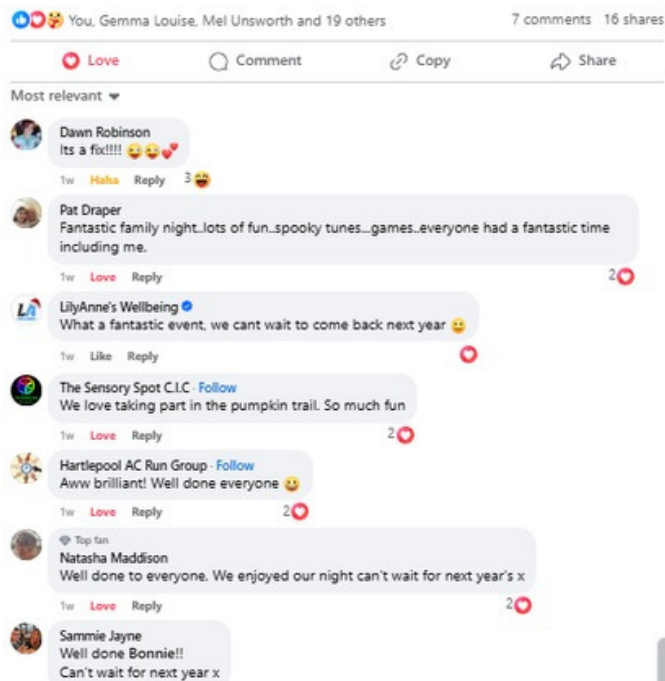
You, Gemma Louise, Mel Unsworth and 19 others
7 comments 16 shares

Love
Comment
Copy
Share

Most relevant

Dawn Robinson
Its a fix!!!! 😜😜💕
1w Haha Reply 3

Pat Draper
Fantastic family night..lots of fun..spooky tunes...games..everyone had a fantastic time including me.
1w Love Reply 2

LilyAnne's Wellbeing
What a fantastic event, we cant wait to come back next year 😃
1w Like Reply

The Sensory Spot C.I.C · Follow
We love taking part in the pumpkin trail. So much fun
1w Love Reply 2

Hartlepool AC Run Group · Follow
Aww brilliant! Well done everyone 😃
1w Love Reply 2

Top fan
Natasha Maddison
Well done to everyone. We enjoyed our night can't wait for next year's x
1w Love Reply 2

Sammie Jayne
Well done Bonnie!!
Can't wait for next year x